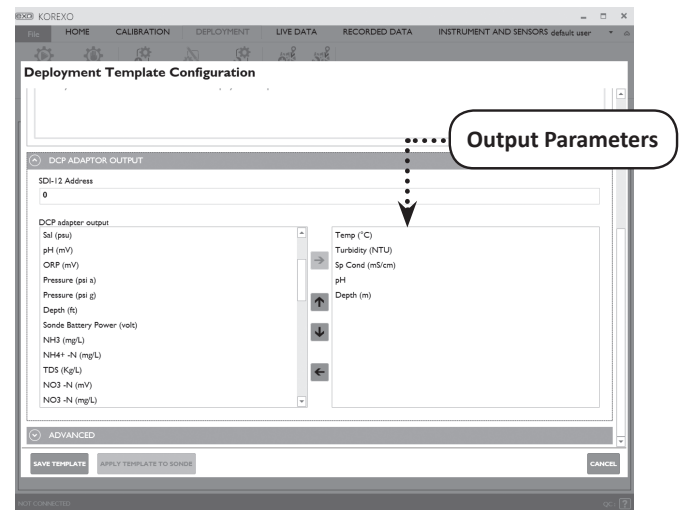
KOREXO

File HOME CALIBRATION DEPLOYMENT LIVE DATA RECORDED DATA INSTRUMENT AND SENSORS default user

Deployment Template Configuration

Output Parameters

DCP ADAPTOR OUTPUT

SDI-12 Address

0

DCP adapter output

Sal (psu)
pH (mV)
ORP (mV)
Pressure (psi a)
Pressure (psi g)
Depth (ft)
Sonde Battery Power (volt)
NH3 (mg/L)
NH4+ -N (mg/L)
TDS (Kg/L)
NO3 -N (mV)
NO3 -N (mg/L)

Temp (°C)
Turbidity (NTU)
Sp Cond (mS/cm)
pH
Depth (m)

ADVANCED

SAVE TEMPLATE APPLY TEMPLATE TO SONDE CANCEL

NOT CONNECTED